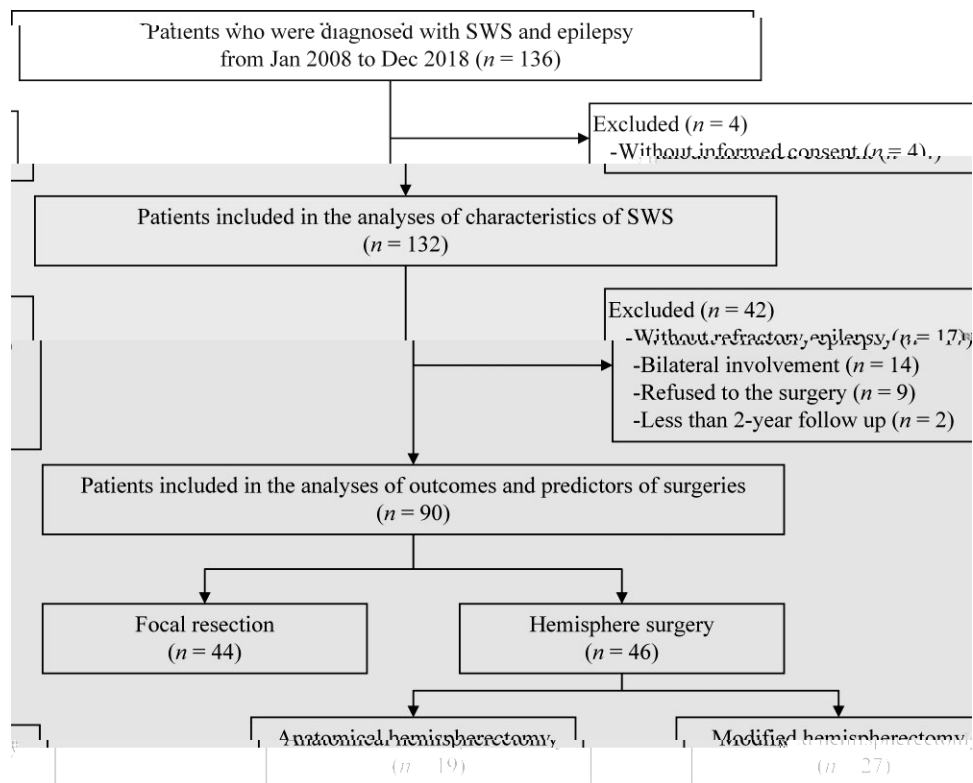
Patients who were diagnosed with SWS and epilepsy from Jan 2008 to Dec 2018 ($n$ = 136)

Excluded ($n$ = 4)
-Without informed consent ($n$ = 4)

Patients included in the analyses of characteristics of SWS ($n$ = 132)

Excluded ($n$ = 42)
-Without refractory epilepsy ($n$ = 17)
-Bilateral involvement ($n$ = 14)
-Refused to the surgery ($n$ = 9)
-Less than 2-year follow up ($n$ = 2)

Patients included in the analyses of outcomes and predictors of surgeries ($n$ = 90)

Focal resection ($n$ = 44)

Hemisphere surgery ($n$ = 46)

Anatomical hemispherectomy ($n$ = 19)

Modified hemispherectomy ($n$ = 27)